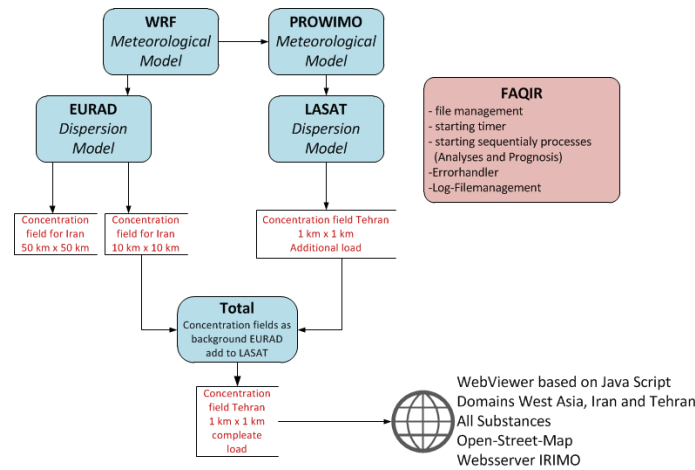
WRF
Meteorological Model

PROWIMO
Meteorological Model

EURAD
Dispersion Model

LASAT
Dispersion Model

FAQIR
- file management
- starting timer
- starting sequentialy processes (Analyses and Prognosis)
-Errorhandler
-Log-Filemanagement

Concentration field for Iran 50 km x 50 km

Concentration field for Iran 10 km x 10 km

Concentration field Tehran 1 km x 1 km Additional load

Total
Concentration fields as background EURAD add to LASAT

Concentration field Tehran 1 km x 1 km compleate load

WebViewer based on Java Script
Domains West Asia, Iran and Tehran
All Substances
Open-Street-Map
Websserver IRIMO